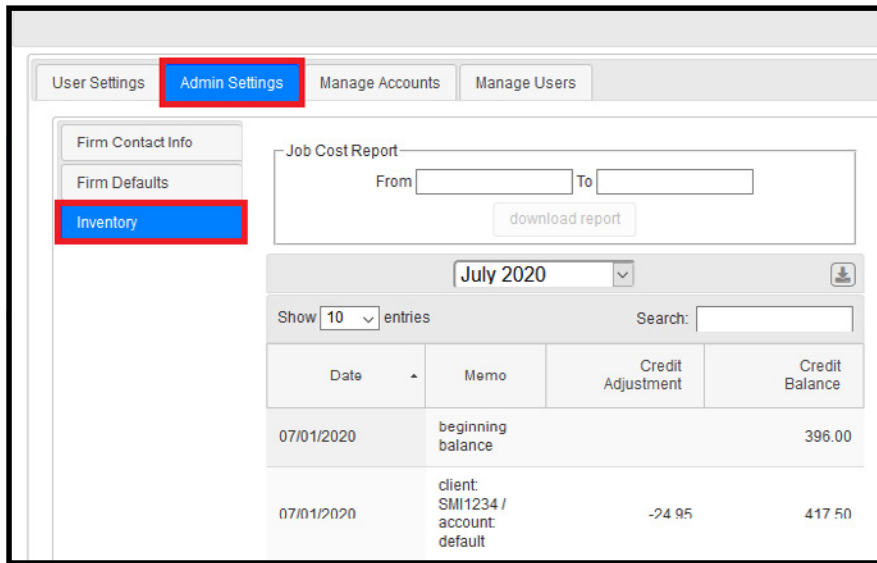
User Settings | Admin Settings | Manage Accounts | Manage Users

Firm Contact Info
Firm Defaults
Inventory

Job Cost Report
From [ ] To [ ]
download report

July 2020

Show 10 entries
Search:

| Date | Memo | Credit Adjustment | Credit Balance |
|---|---|---|---|
| 07/01/2020 | beginning balance | | 396.00 |
| 07/01/2020 | client: SMI1234 / account: default | -24.95 | 417.50 |